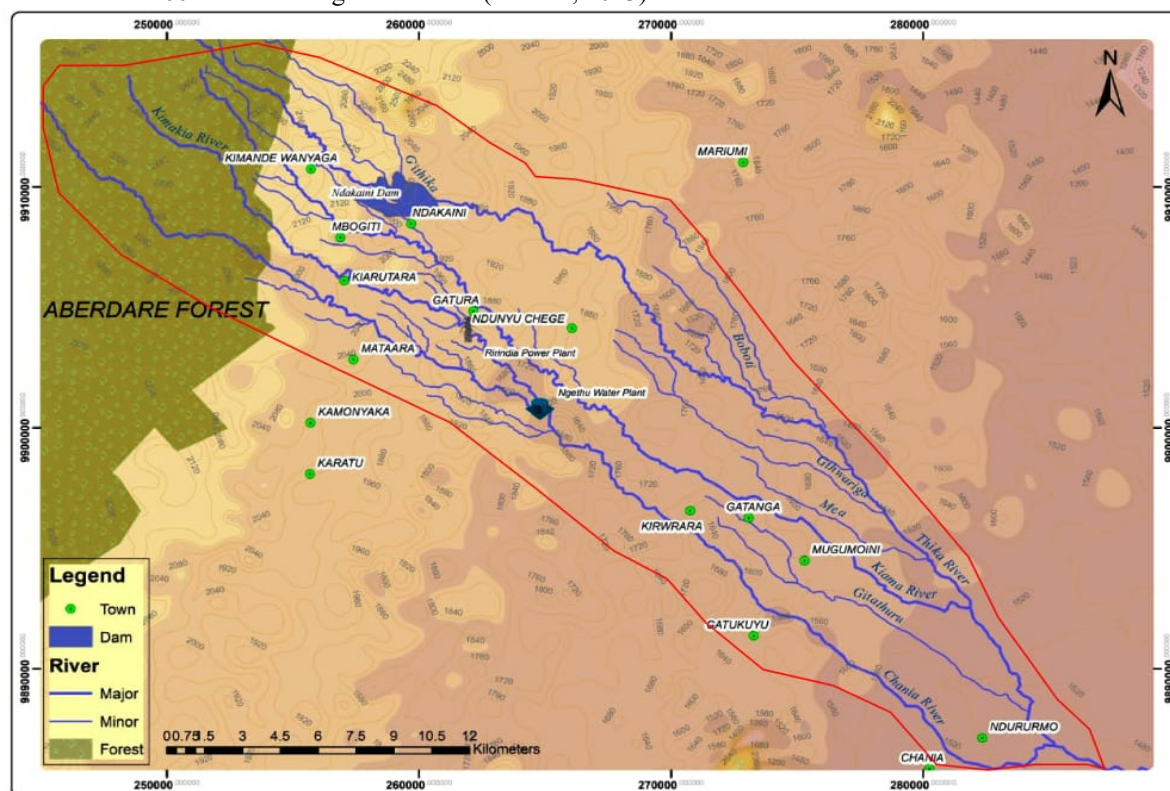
250000 260000 270000 280000

N

Kimakia River

KIMANDE WANYAGA

Githika

Ndakaini Dam

NDAKAINI

MBOGITI

KIARUTARA

ABERDARE FOREST

GATURA

NDUNYU CHEGE

Ririndia Power Plant

MATAARA

Ngethu Water Plant

KAMONYAKA

KARATU

MARIUMI

Babati

Githwarigo

Mbea

Thika River

Kiama River

Gitathuru

Chania River

KIRWRARA

GATANGA

MUGUMOINI

GATUKUYU

NDURURMO

CHANIA

9910000

9900000

9890000

Legend

Town

Dam

River

Major

Minor

Forest

0 0.75 1.5 3 4.5 6 7.5 9 10.5 12 Kilometers

250000 260000 270000 280000